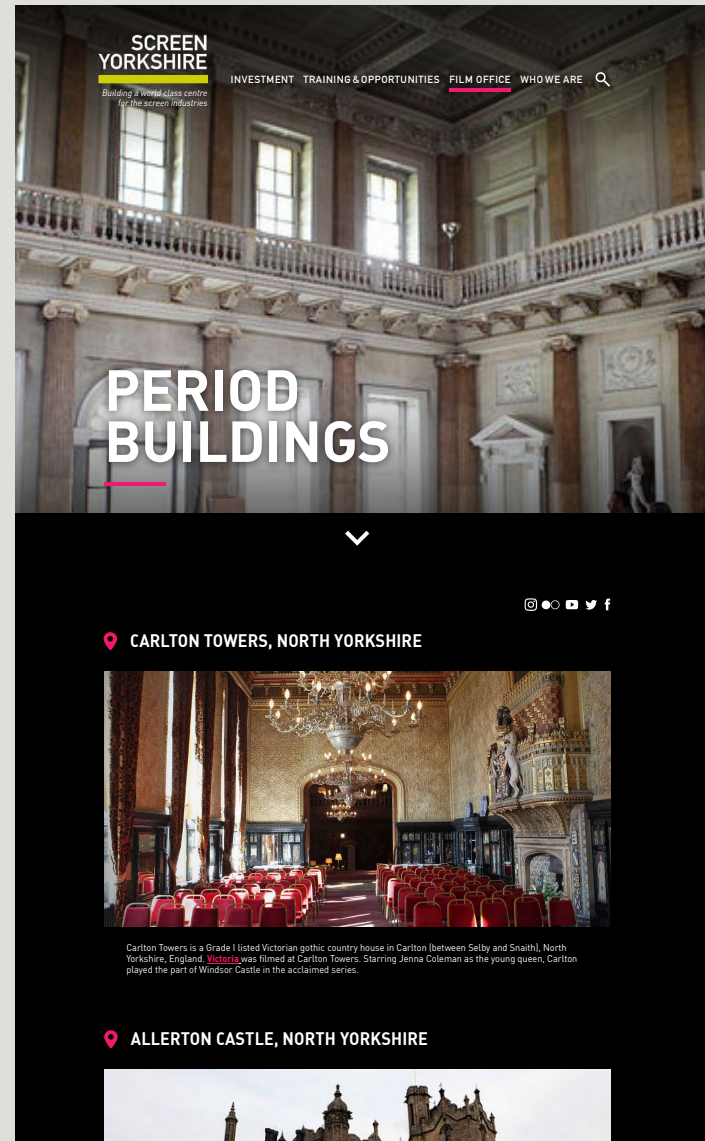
SCREEN YORKSHIRE

Building a world class centre for the screen industries

INVESTMENT TRAINING & OPPORTUNITIES FILM OFFICE WHO WE ARE

PERIOD BUILDINGS

CARLTON TOWERS, NORTH YORKSHIRE

Carlton Towers is a Grade I listed Victorian gothic country house in Carlton (between Selby and Snaith), North Yorkshire, England. Victoria was filmed at Carlton Towers. Starring Jenna Coleman as the young queen, Carlton played the part of Windsor Castle in the acclaimed series.

ALLERTON CASTLE, NORTH YORKSHIRE